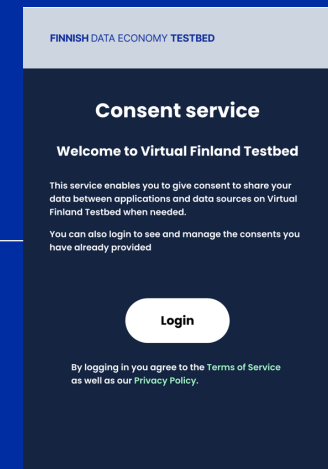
FINNISH DATA ECONOMY TESTBED

Consent service

Welcome to Virtual Finland Testbed

This service enables you to give consent to share your data between applications and data sources on Virtual Finland Testbed when needed.

You can also login to see and manage the consents you have already provided

Login

By logging in you agree to the Terms of Service as well as our Privacy Policy.